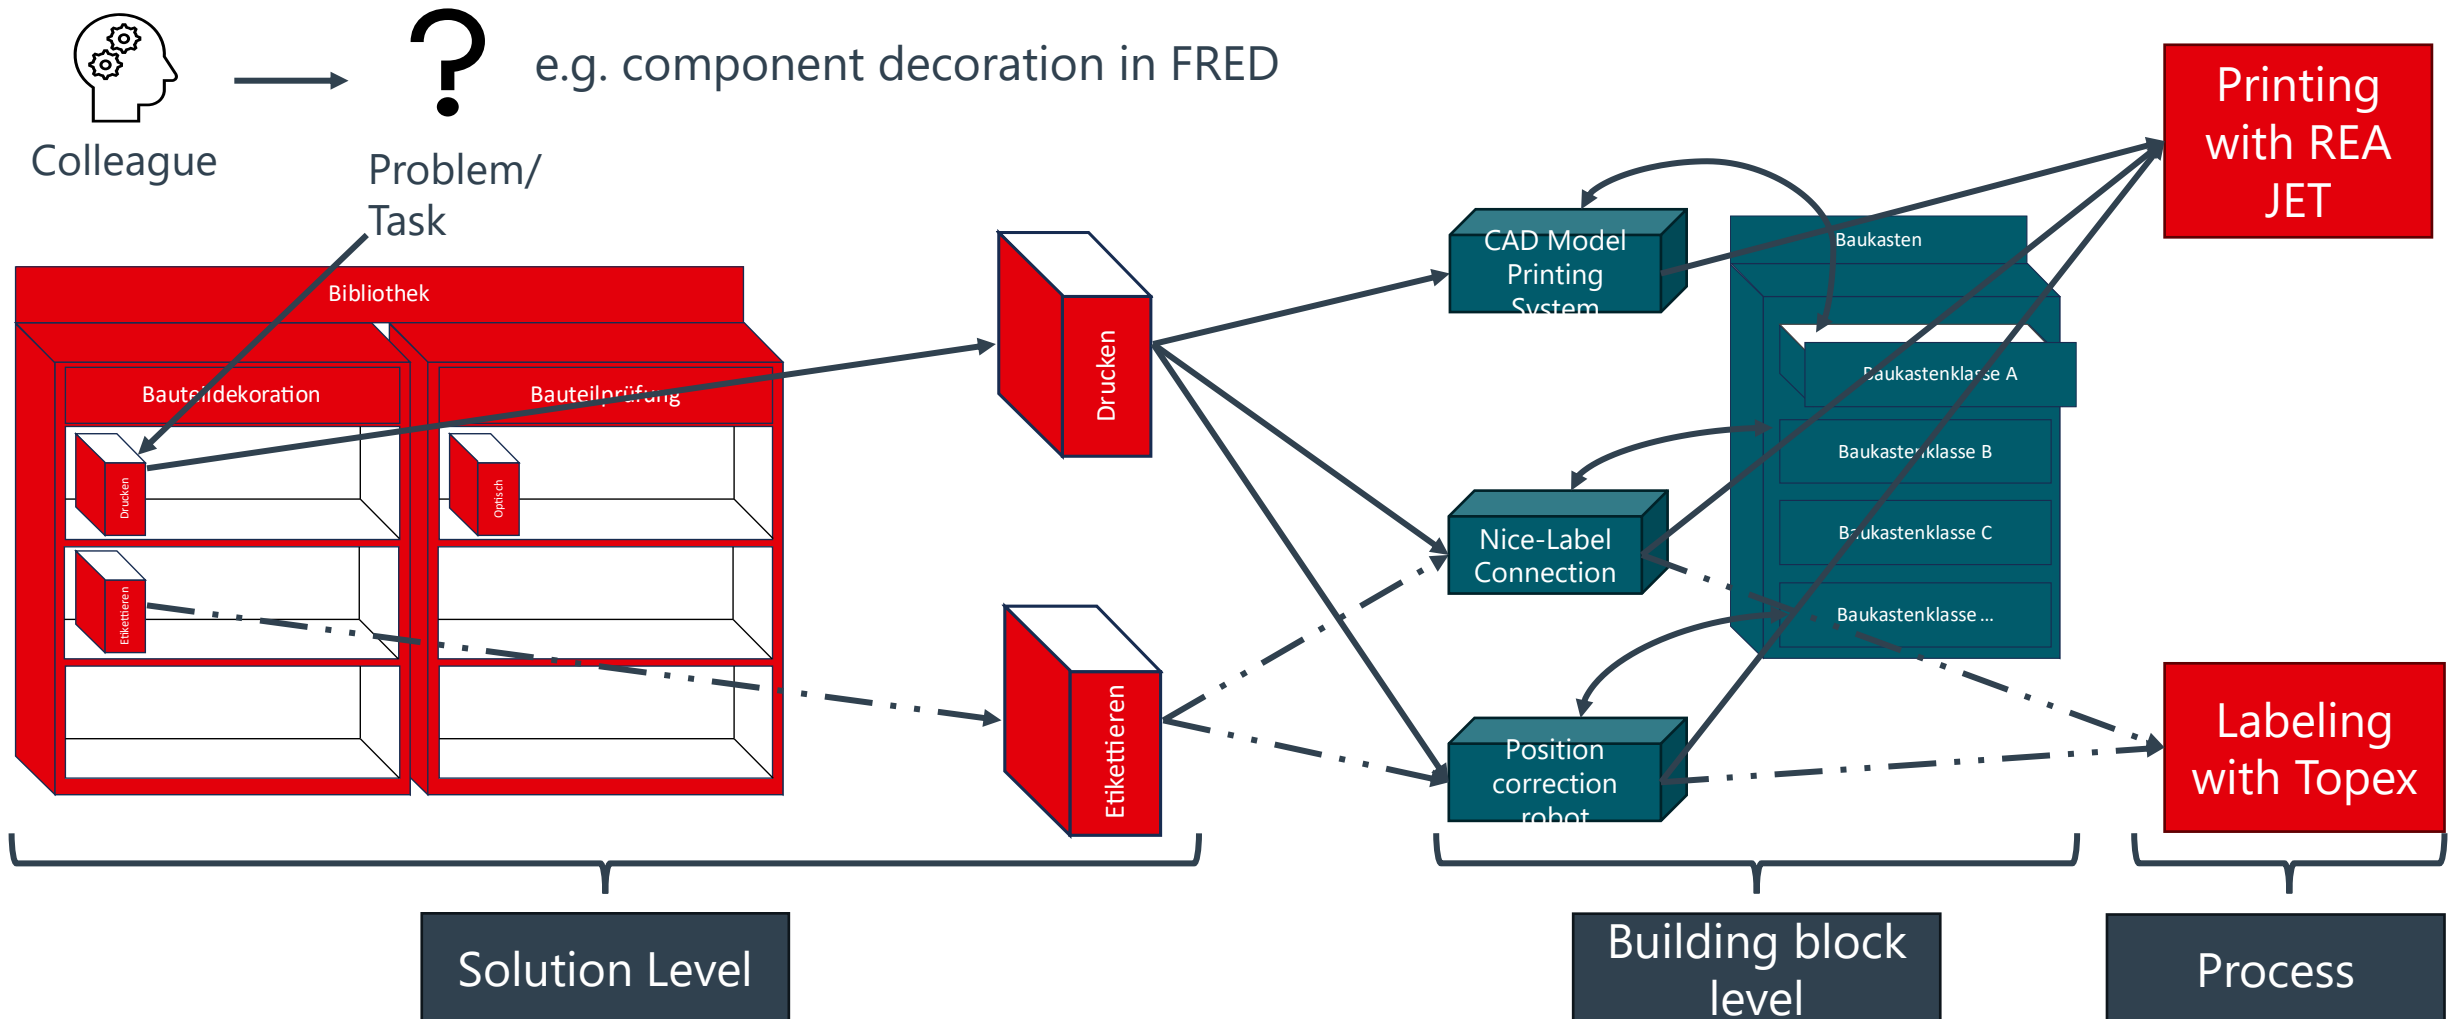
Colleague

Problem/ Task

e.g. component decoration in FRED

Printing with REA JET

Bibliothek

Bauteildekoration

Bauteilprüfung

Drucken

Optisch

Etikettieren

Drucken

Etikettieren

CAD Model Printing System

Baukasten

Baukastenklasse A

Baukastenklasse B

Baukastenklasse C

Baukastenklasse ...

Nice-Label Connection

Position correction robot

Labeling with Topex

Solution Level

Building block level

Process